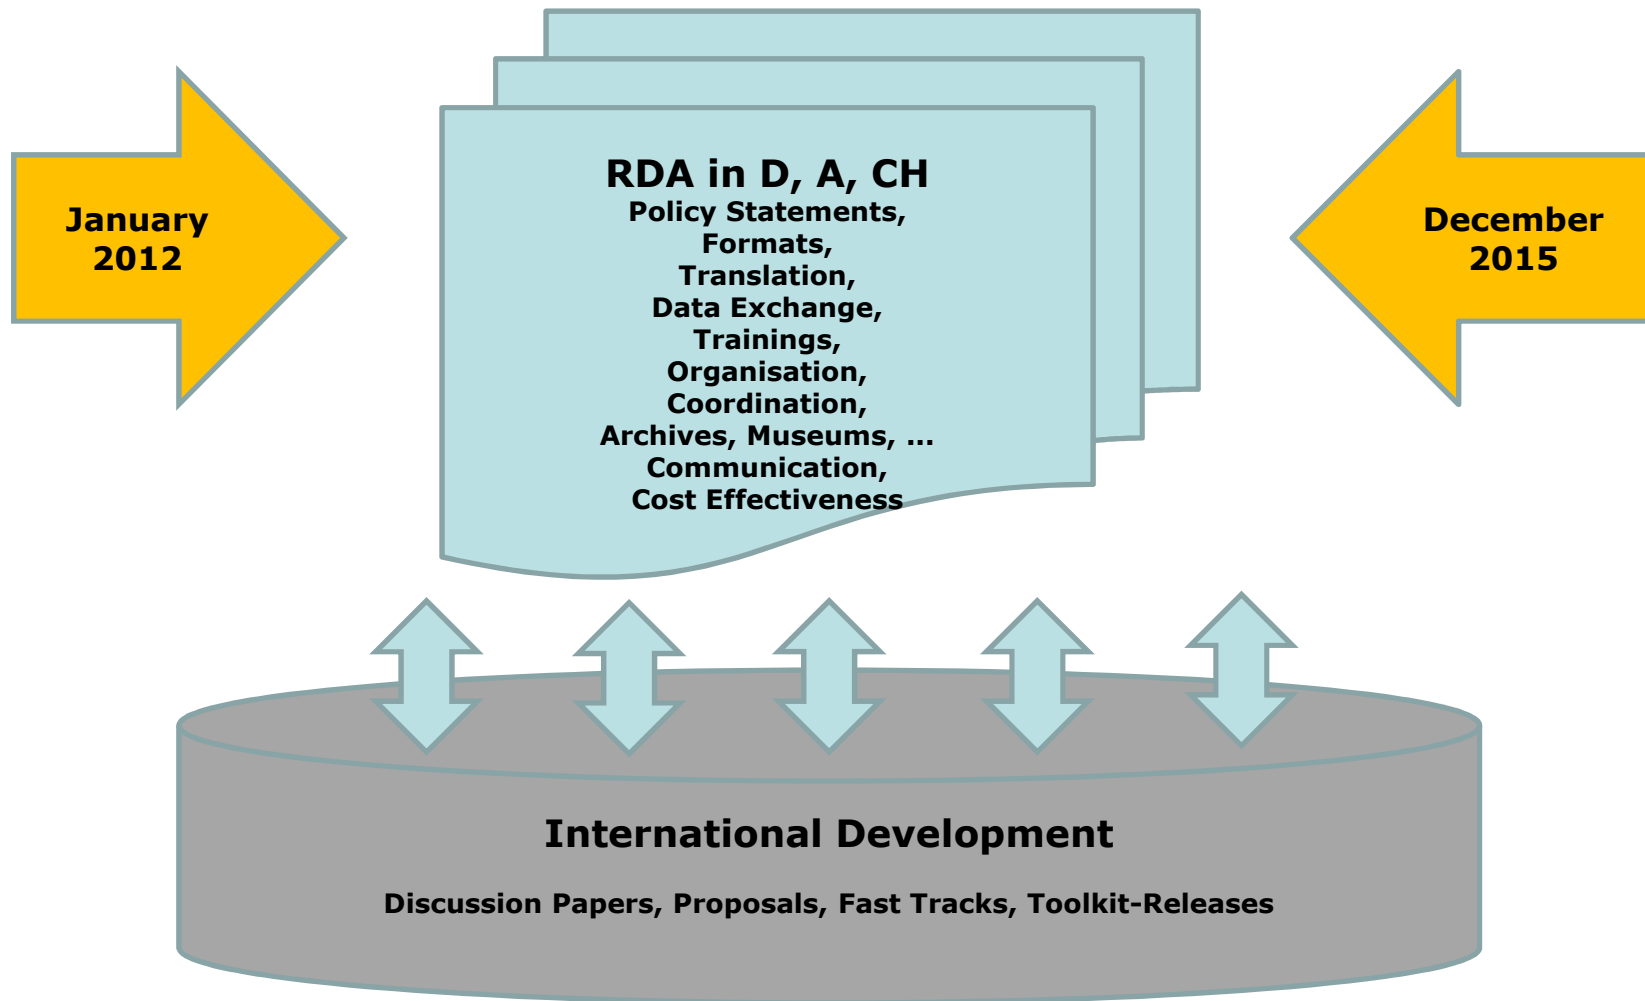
January 2012

RDA in D, A, CH
Policy Statements,
Formats,
Translation,
Data Exchange,
Trainings,
Organisation,
Coordination,
Archives, Museums, …
Communication,
Cost Effectiveness

December 2015

International Development

Discussion Papers, Proposals, Fast Tracks, Toolkit-Releases